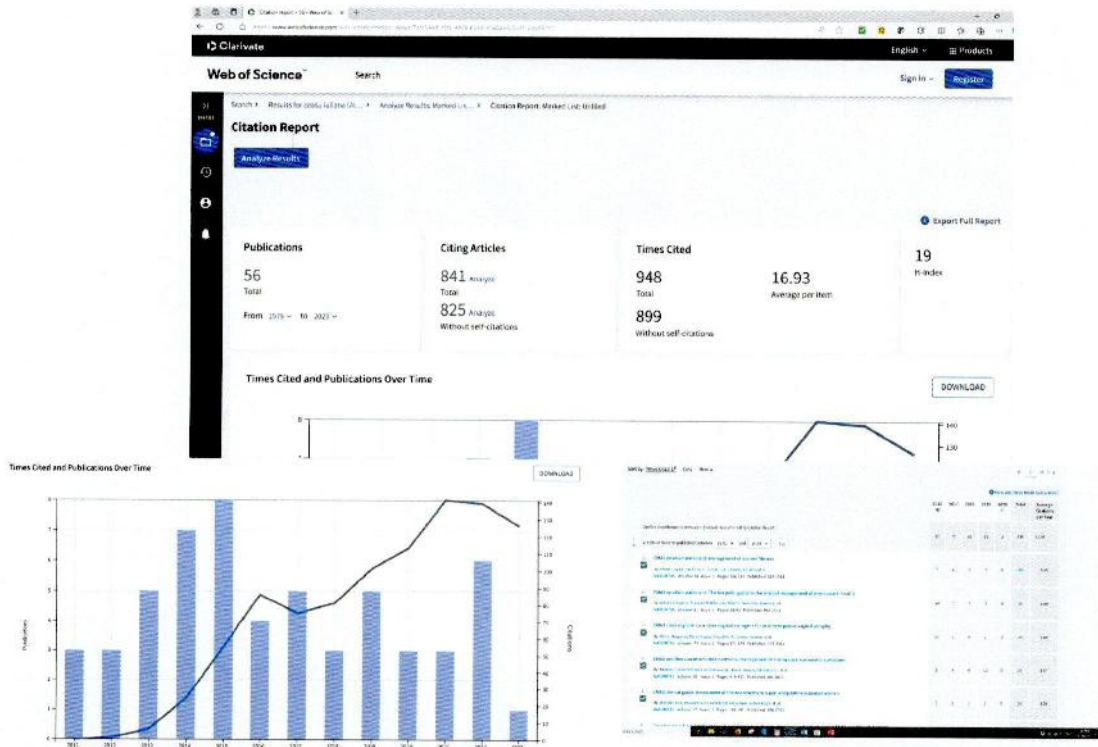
Clarivate

English

Products

Web of Science

Search

Sign In

Register

Search > Results for ... > Analyze Results: Marked Li... > Citation Report: Marked List: Untitled

Citation Report

Analyze Results

Export Full Report

Publications

56

Total

From 1976 to 2023

Citing Articles

841 Analyze

Total

825 Analyze

Without self-citations

Times Cited

948

Total

16.93

Average per item

899

Without self-citations

19

H-Index

Times Cited and Publications Over Time

DOWNLOAD

140

130

Times Cited and Publications Over Time

DOWNLOAD

Publications

Citations

Sort by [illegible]

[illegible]